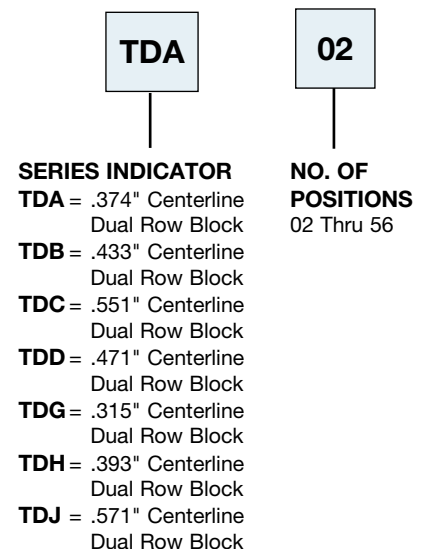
TDA

02

SERIES INDICATOR
TDA = .374" Centerline Dual Row Block
TDB = .433" Centerline Dual Row Block
TDC = .551" Centerline Dual Row Block
TDD = .471" Centerline Dual Row Block
TDG = .315" Centerline Dual Row Block
TDH = .393" Centerline Dual Row Block
TDJ = .571" Centerline Dual Row Block

NO. OF POSITIONS
02 Thru 56